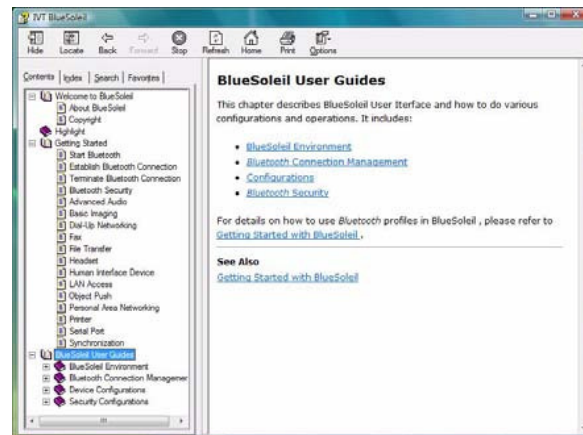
IVT BlueSoleil

Hide Locate Back Forward Stop Refresh Home Print Options

Contents | Index | Search | Favorites |

Welcome to BlueSoleil
About BlueSoleil
Copyright
Highlight
Getting Started
Start Bluetooth
Establish Bluetooth Connection
Terminate Bluetooth Connection
Bluetooth Security
Advanced Audio
Basic Imaging
Dial-Up Networking
Fax
File Transfer
Headset
Human Interface Device
LAN Access
Object Push
Personal Area Networking
Printer
Serial Port
Synchronization
BlueSoleil User Guides
BlueSoleil Environment
Bluetooth Connection Managemer
Device Configurations
Security Configurations

BlueSoleil User Guides

This chapter describes BlueSoleil User Iterface and how to do various configurations and operations. It includes:

- BlueSoleil Environment
- Bluetooth Connection Management
- Configurations
- Bluetooth Security

For details on how to use Bluetooth profiles in BlueSoleil , please refer to Getting Started with BlueSoleil .

See Also
Getting Started with BlueSoleil